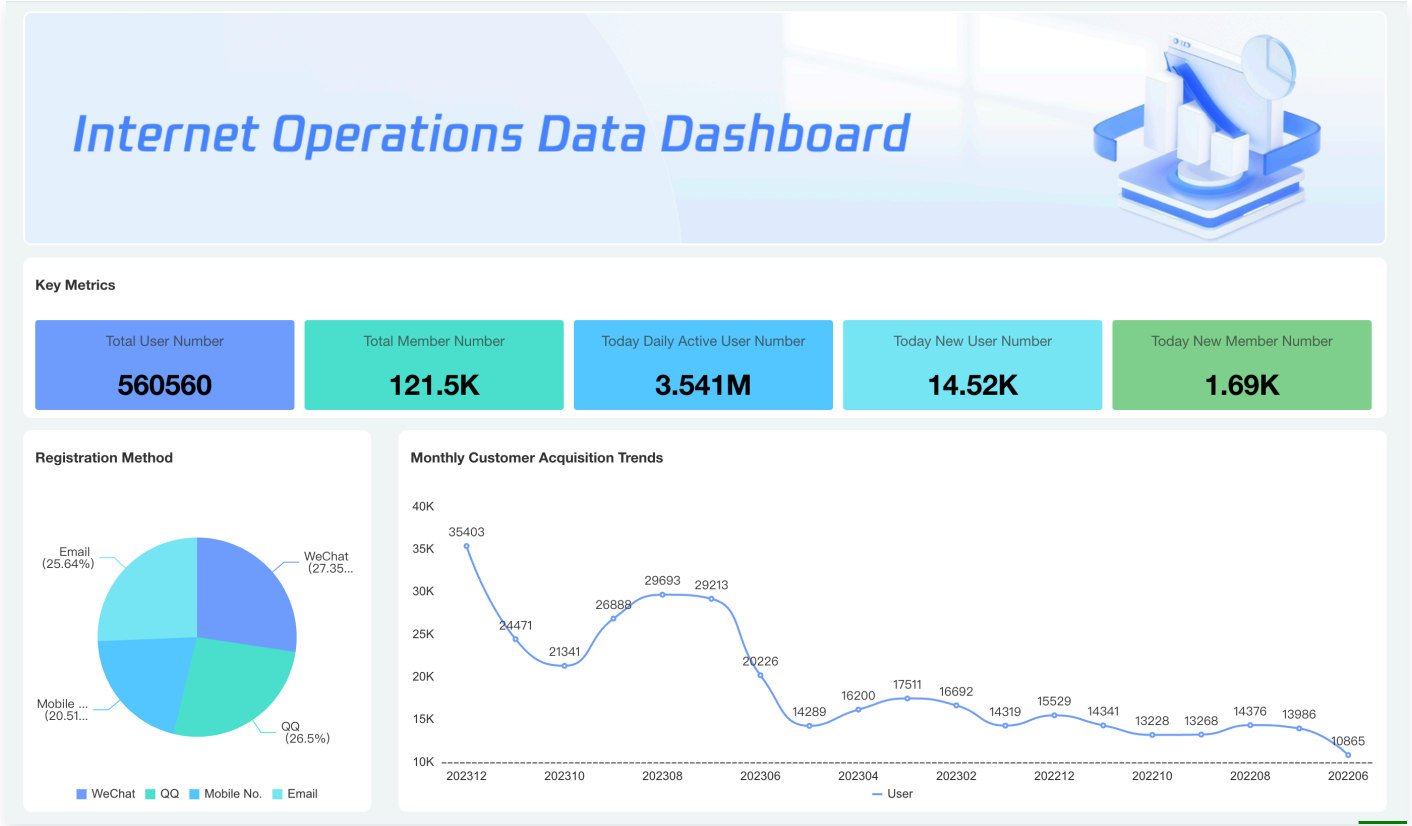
Internet Operations Data Dashboard

Key Metrics

| Total User Number | Total Member Number | Today Daily Active User Number | Today New User Number | Today New Member Number |
|---|---|---|---|---|
| 560560 | 121.5K | 3.541M | 14.52K | 1.69K |

Registration Method

Email (25.64%)
WeChat (27.35...
Mobile ... (20.51...
QQ (26.5%)

WeChat QQ Mobile No. Email

Monthly Customer Acquisition Trends

40K
35K
30K
25K
20K
15K
10K

35403
24471
21341
26888
29693
29213
20226
14289
16200
17511
16692
14319
15529
14341
13228
13268
14376
13986
10865

202312 202310 202308 202306 202304 202302 202212 202210 202208 202206

User